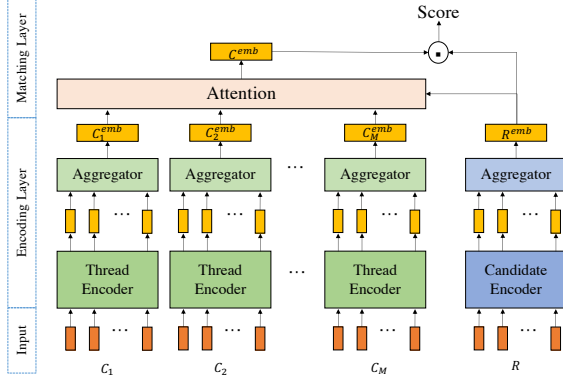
Matching Layer
Encoding Layer
Input

Score
$\odot$
$C^{emb}$
Attention
$C_1^{emb}$
$C_2^{emb}$
$C_M^{emb}$
$R^{emb}$
Aggregator
Aggregator
…
Aggregator
Aggregator
…
…
…
…
Thread Encoder
Thread Encoder
…
Thread Encoder
Candidate Encoder
…
…
…
…
$C_1$
$C_2$
$C_M$
$R$